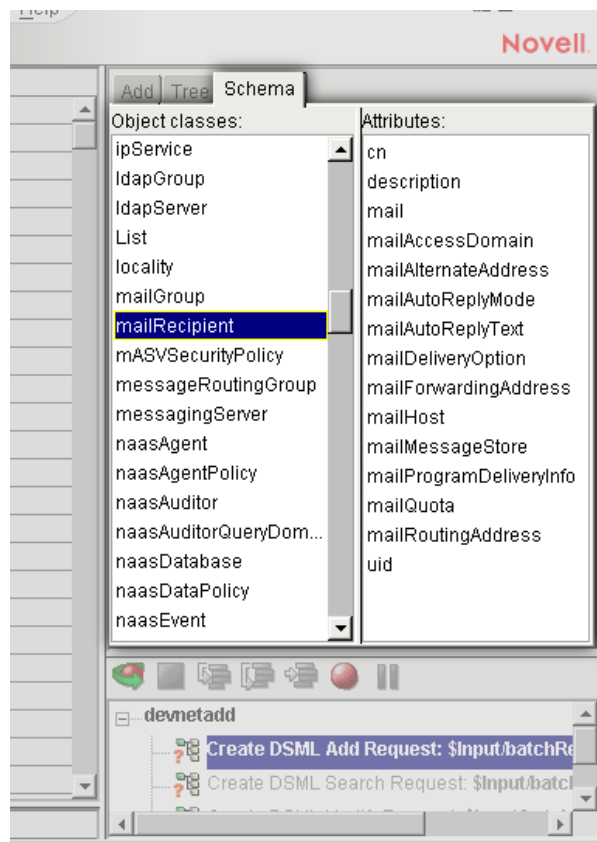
Help

Novell

Add Tree Schema

Object classes:
ipService
ldapGroup
ldapServer
List
locality
mailGroup
mailRecipient
mASVSecurityPolicy
messageRoutingGroup
messagingServer
naasAgent
naasAgentPolicy
naasAuditor
naasAuditorQueryDom...
naasDatabase
naasDataPolicy
naasEvent

Attributes:
cn
description
mail
mailAccessDomain
mailAlternateAddress
mailAutoReplyMode
mailAutoReplyText
mailDeliveryOption
mailForwardingAddress
mailHost
mailMessageStore
mailProgramDeliveryInfo
mailQuota
mailRoutingAddress
uid

devnetadd
Create DSML Add Request: $Input/batchRe
Create DSML Search Request: $Input/batcl
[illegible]